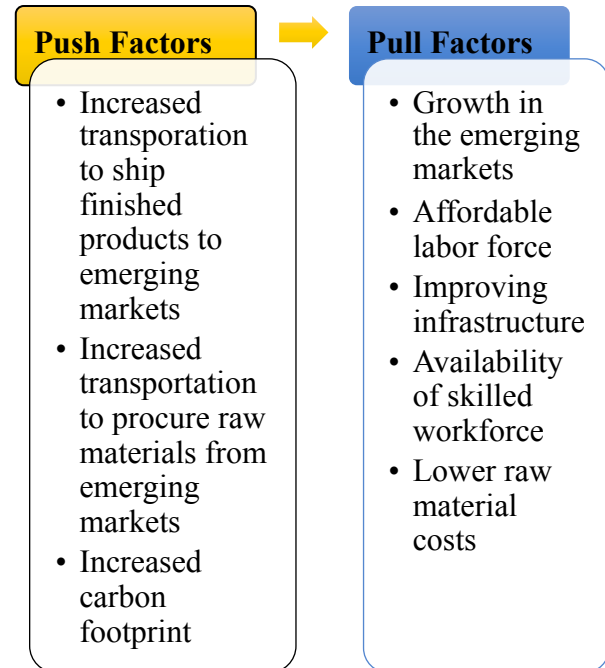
Push Factors

- Increased transporation to ship finished products to emerging markets
- Increased transportation to procure raw materials from emerging markets
- Increased carbon footprint

Pull Factors

- Growth in the emerging markets
- Affordable labor force
- Improving infrastructure
- Availability of skilled workforce
- Lower raw material costs